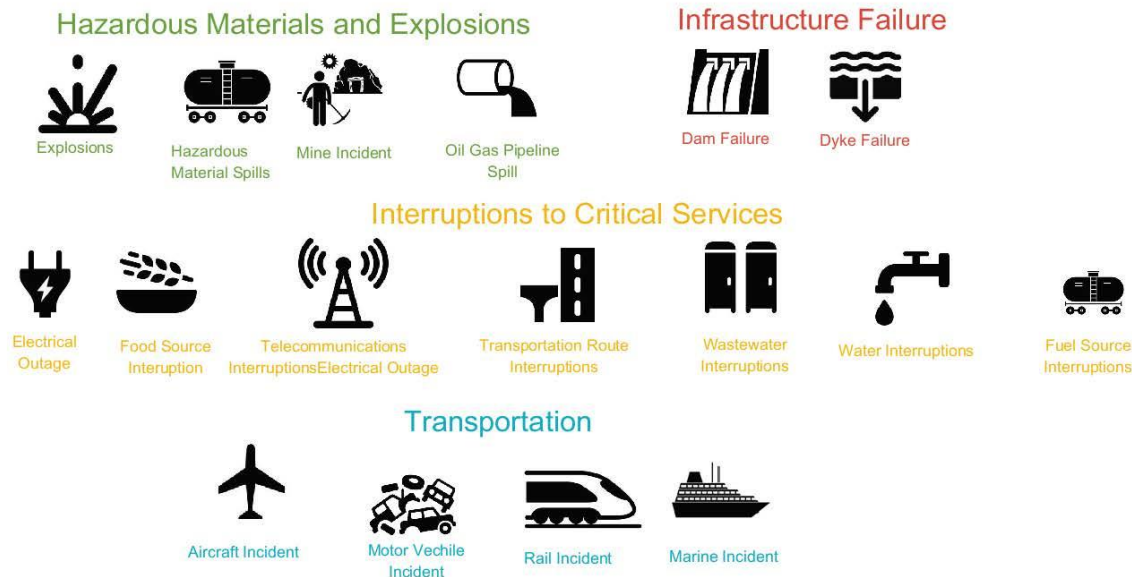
Hazardous Materials and Explosions

Explosions

Hazardous Material Spills

Mine Incident

Oil Gas Pipeline Spill

Infrastructure Failure

Dam Failure

Dyke Failure

Interruptions to Critical Services

Electrical Outage

Food Source Interuption

Telecommunications InterruptionsElectrical Outage

Transportation Route Interruptions

Wastewater Interruptions

Water Interruptions

Fuel Source Interruptions

Transportation

Aircraft Incident

Motor Vechile Incident

Rail Incident

Marine Incident